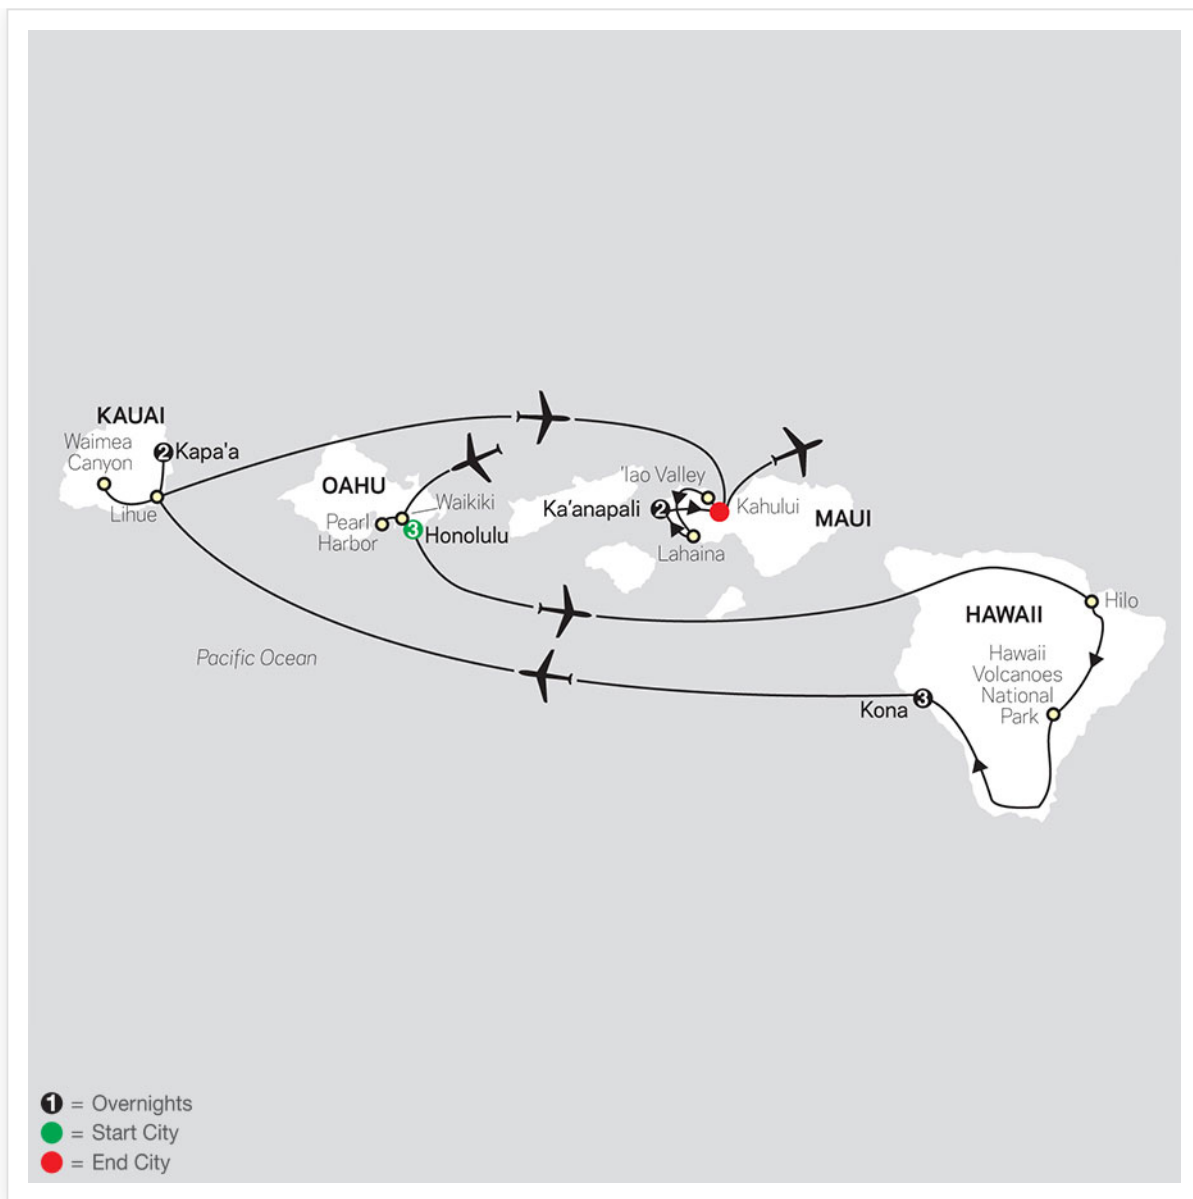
KAUAI
Waimea Canyon
2 Kapa'a
Lihue

OAHU
Waikiki
Pearl Harbor
3 Honolulu

'Iao Valley
Ka'anapali 2
Kahului
MAUI
Lahaina

HAWAII
Hilo
Hawaii Volcanoes National Park
Kona 3

Pacific Ocean

1 = Overnights
= Start City
= End City